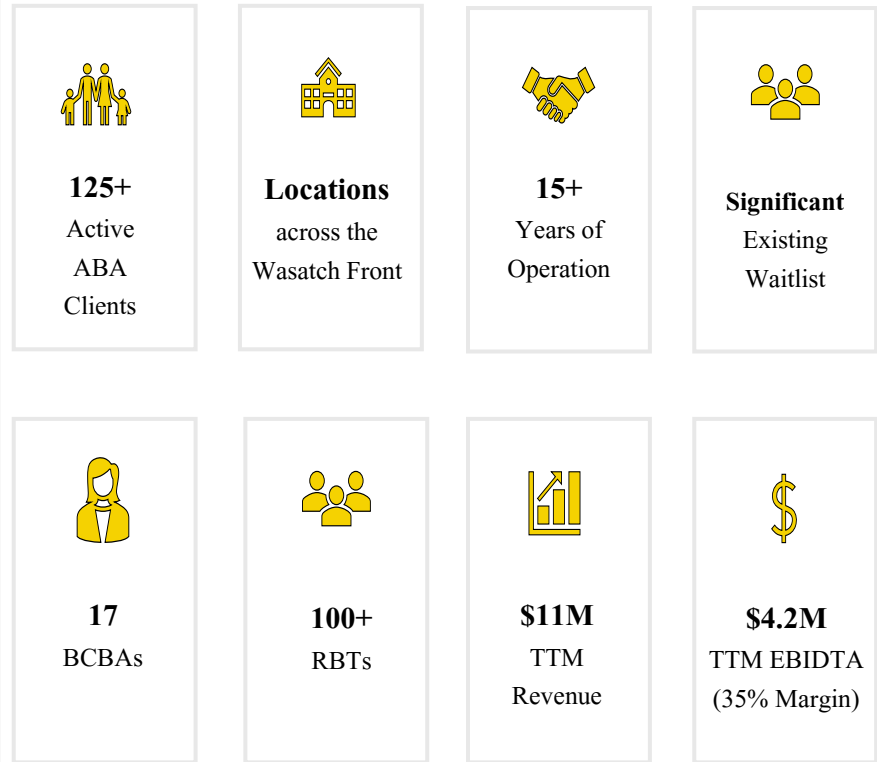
**125+**
Active ABA Clients

**Locations**
across the Wasatch Front

**15+**
Years of Operation

**Significant**
Existing Waitlist

**17**
BCBAs

**100+**
RBTs

**\$11M**
TTM Revenue

**\$4.2M**
TTM EBIDTA (35% Margin)